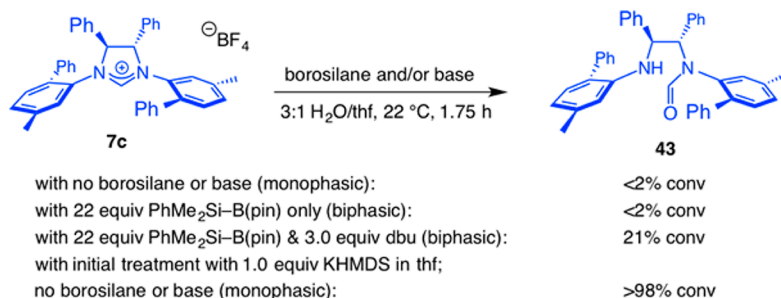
Ph Ph $^{\ominus}BF_4$ Ph N N Ph

7c

borosilane and/or base

3:1 $H_2O$/thf, 22 °C, 1.75 h

Ph Ph Ph NH N O Ph

43

| | |
|---|---|
| with no borosilane or base (monophasic): | <2% conv |
| with 22 equiv $PhMe_2Si–B(pin)$ only (biphasic): | <2% conv |
| with 22 equiv $PhMe_2Si–B(pin)$ & 3.0 equiv dbu (biphasic): | 21% conv |
| with initial treatment with 1.0 equiv KHMDS in thf; | |
| no borosilane or base (monophasic): | >98% conv |